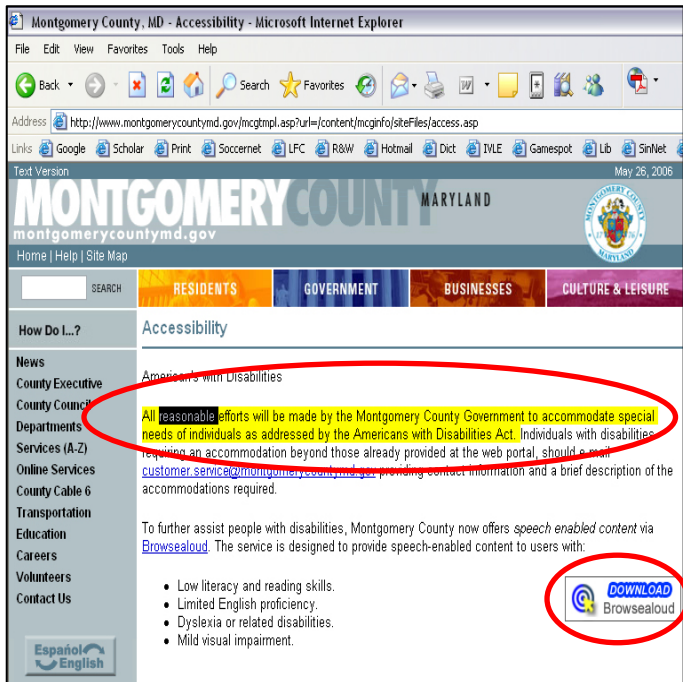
Montgomery County, MD - Accessibility - Microsoft Internet Explorer

File Edit View Favorites Tools Help

Back Search Favorites

Address http://www.montgomerycountymd.gov/mcgtmpl.asp?url=/content/mcginfo/siteFiles/access.asp

Links Google Scholar Print Soccernet LFC R&W Hotmail Dict IVLE Gamespot Lib SinNet

Text Version May 26, 2006

MONTGOMERY COUNTY MARYLAND
montgomerycountymd.gov

Home | Help | Site Map

SEARCH RESIDENTS GOVERNMENT BUSINESSES CULTURE & LEISURE

How Do I...?

News
County Executive
County Council
Departments
Services (A-Z)
Online Services
County Cable 6
Transportation
Education
Careers
Volunteers
Contact Us

Español English

Accessibility

Americans with Disabilities

All reasonable efforts will be made by the Montgomery County Government to accommodate special needs of individuals as addressed by the Americans with Disabilities Act. Individuals with disabilities requiring an accommodation beyond those already provided at the web portal, should e-mail customer.service@montgomerycountymd.gov providing contact information and a brief description of the accommodations required.

To further assist people with disabilities, Montgomery County now offers speech enabled content via Browsealoud. The service is designed to provide speech-enabled content to users with:

• Low literacy and reading skills.
• Limited English proficiency.
• Dyslexia or related disabilities.
• Mild visual impairment.

DOWNLOAD Browsealoud